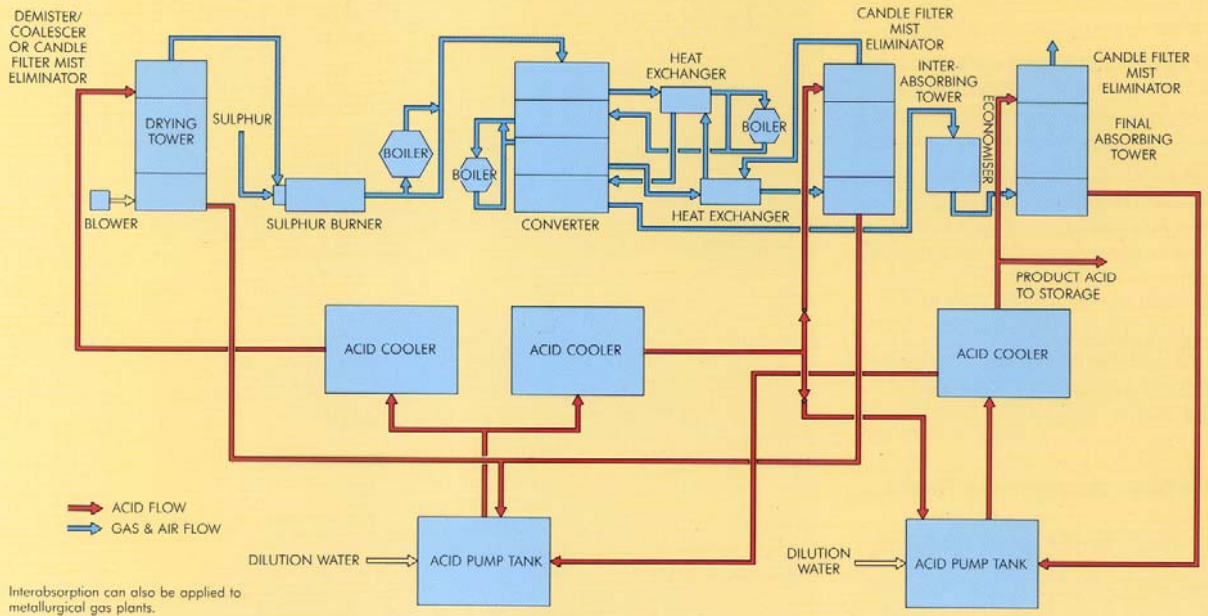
DEMISTER/ COALESCER OR CANDLE FILTER MIST ELIMINATOR

DRYING TOWER

BLOWER

SULPHUR

BOILER

SULPHUR BURNER

CONVERTER

BOILER

HEAT EXCHANGER

BOILER

HEAT EXCHANGER

CANDLE FILTER MIST ELIMINATOR

INTER-ABSORBING TOWER

ECONOMISER

CANDLE FILTER MIST ELIMINATOR

FINAL ABSORBING TOWER

PRODUCT ACID TO STORAGE

ACID COOLER

ACID COOLER

ACID COOLER

ACID FLOW

GAS & AIR FLOW

DILUTION WATER

ACID PUMP TANK

DILUTION WATER

ACID PUMP TANK

Interabsorption can also be applied to metallurgical gas plants.